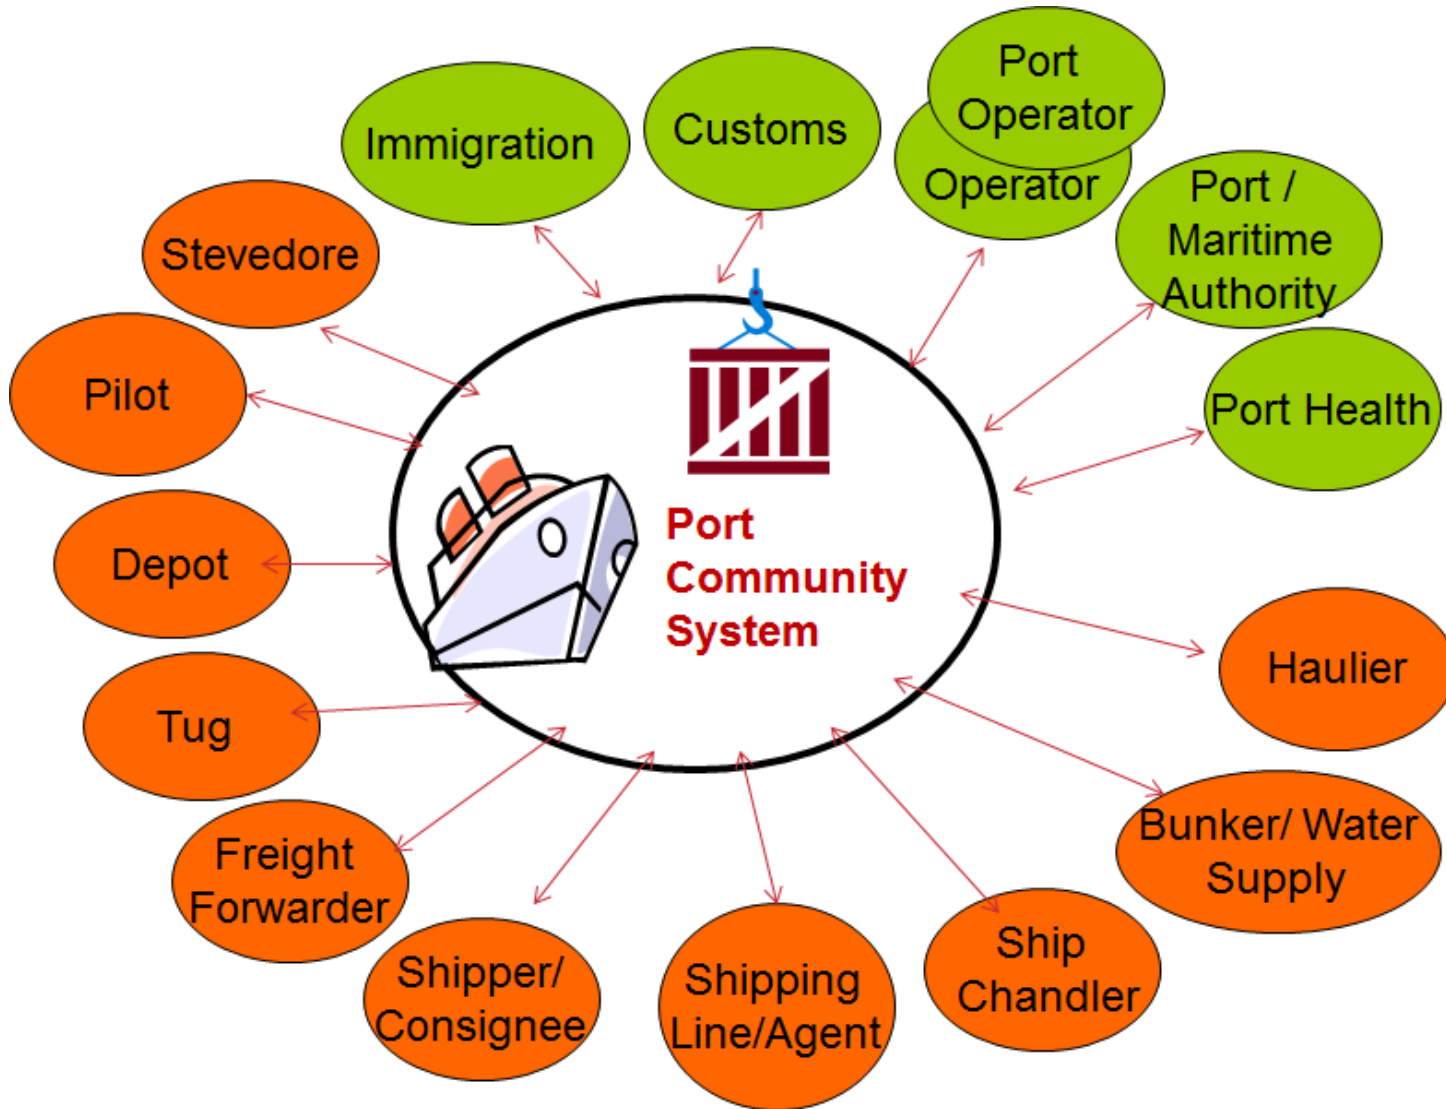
Immigration

Customs

Port Operator

Operator

Port / Maritime Authority

Port Health

Stevedore

Pilot

Depot

Tug

Freight Forwarder

Shipper/ Consignee

Shipping Line/Agent

Ship Chandler

Bunker/ Water Supply

Haulier

Port Community System